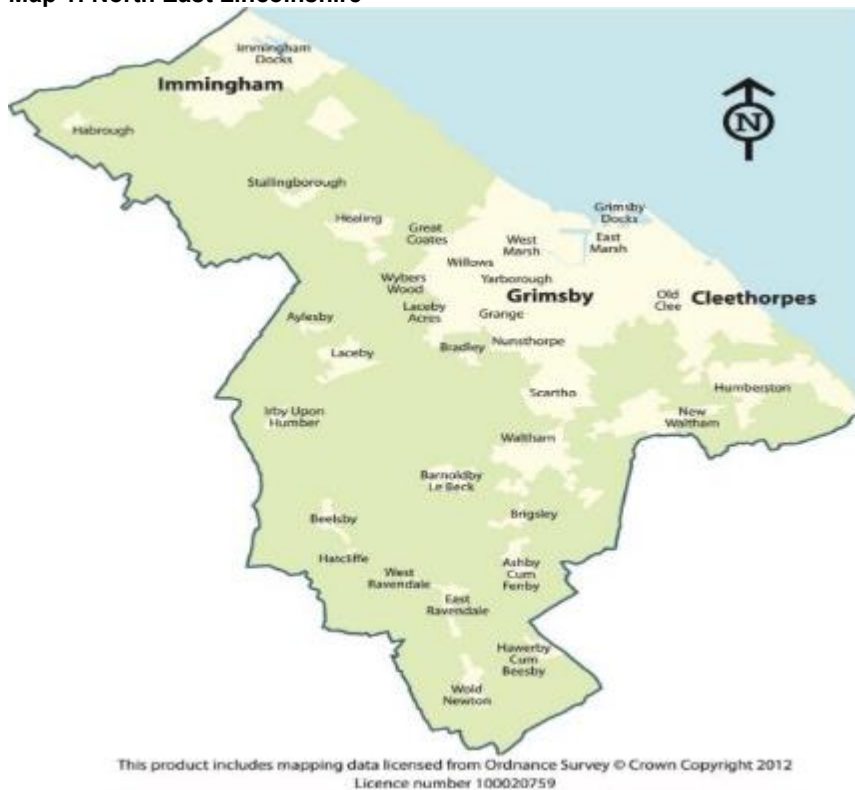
Map 1: North East Lincolnshire

Immingham Docks
Immingham
Habrough
Stallingborough
Healing
Great Coates
West Marsh
Grimsby Docks
East Marsh
Willows
Yarborough
Wybers Wood
Grimsby
Old Clee
Cleethorpes
Laceby Acres
Grange
Aylesby
Bradley
Nunsthorpe
Laceby
Scartho
Humberston
Irby Upon Humber
New Waltham
Waltham
Barnoldby Le Beck
Beelsby
Brigsley
Hatcliffe
West Ravendale
Ashby Cum Fenby
East Ravendale
Hawerby Cum Beesby
Wold Newton
N

This product includes mapping data licensed from Ordnance Survey © Crown Copyright 2012
Licence number 100020759